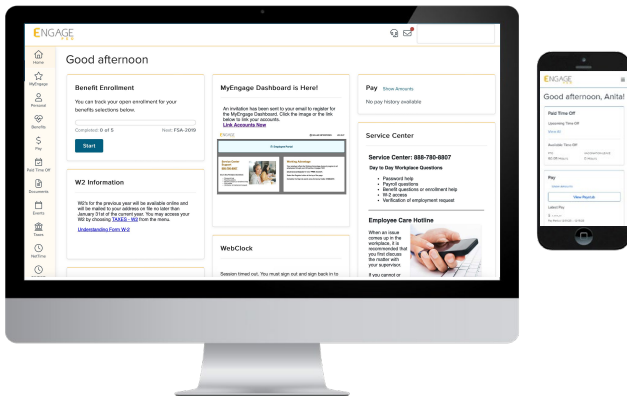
ENGAGE

Home
MyEngage
Personal
Benefits
Pay
Paid Time Off
Documents
Events
Taxes
WebTime

Good afternoon

Benefit Enrollment

You can track your open enrollment for your benefits selections below.

Completed: 0 of 5 Next: FSA-2019

Start

W2 Information

W2's for the previous year will be available online and will be mailed to your address on file no later than January 31st of the current year. You may access your W2 by choosing TAXES - W2 from the menu.

Understanding Form W-2

MyEngage Dashboard is Here!

An invitation has been sent to your email to register for the MyEngage Dashboard. Click the image or the link below to link your accounts.
Link Accounts Now

WebClock

Session timed out. You must sign out and sign back in to

Pay Show Amounts

No pay history available

Service Center

Service Center: 888-780-6807

Day to Day Workplace Questions

• Password help
• Payroll questions
• Benefit questions or enrollment help
• W-2 access
• Verification of employment request

Employee Care Hotline

When an issue comes up in the workplace, it is recommended that you first discuss the matter with your supervisor.

If you cannot or

ENGAGE

Good afternoon, Anita!

Paid Time Off

Pay

View Paystub

Latest Pay